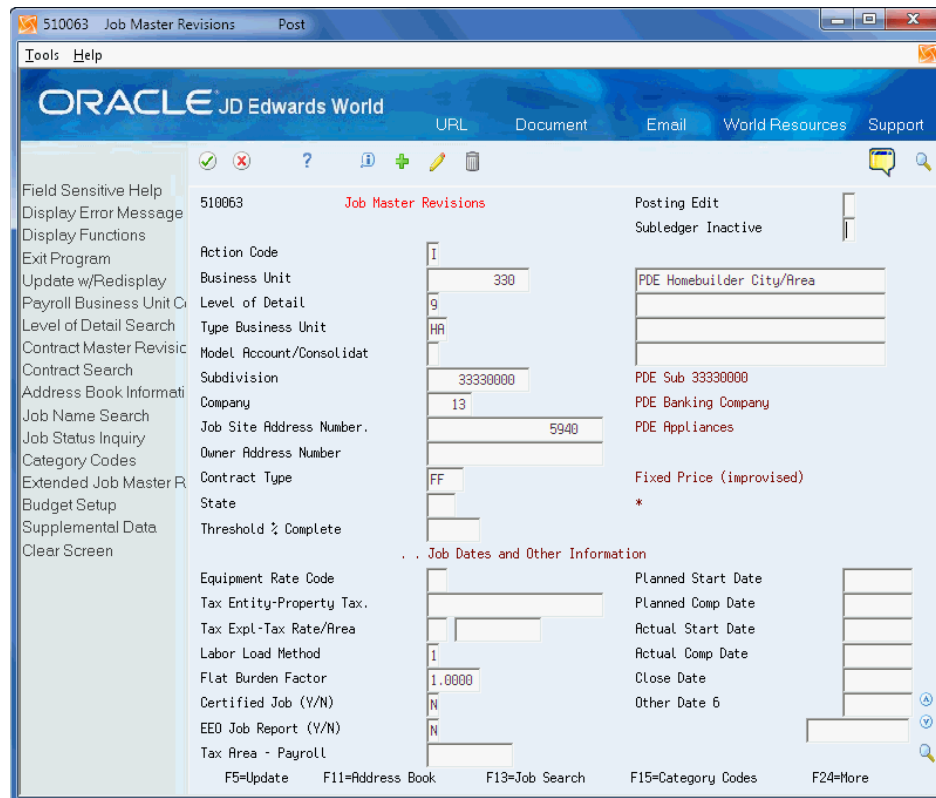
510063 Job Master Revisions Post

Tools Help

ORACLE JD Edwards World

URL Document Email World Resources Support

Field Sensitive Help
Display Error Message
Display Functions
Exit Program
Update w/Redisplay
Payroll Business Unit C
Level of Detail Search
Contract Master Revisic
Contract Search
Address Book Informati
Job Name Search
Job Status Inquiry
Category Codes
Extended Job Master R
Budget Setup
Supplemental Data
Clear Screen

510063 Job Master Revisions

Posting Edit
Subledger Inactive

Action Code I
Business Unit 330 PDE Homebuilder City/Area
Level of Detail 9
Type Business Unit HA
Model Account/Consolidat
Subdivision 33330000 PDE Sub 33330000
Company 13 PDE Banking Company
Job Site Address Number. 5940 PDE Appliances
Owner Address Number
Contract Type FF Fixed Price (improvised)
State *
Threshold % Complete

. . Job Dates and Other Information

Equipment Rate Code
Tax Entity-Property Tax.
Tax Expl-Tax Rate/Area
Labor Load Method 1
Flat Burden Factor 1.0000
Certified Job (Y/N) N
EEO Job Report (Y/N) N
Tax Area - Payroll

Planned Start Date
Planned Comp Date
Actual Start Date
Actual Comp Date
Close Date
Other Date 6

F5=Update F11=Address Book F13=Job Search F15=Category Codes F24=More